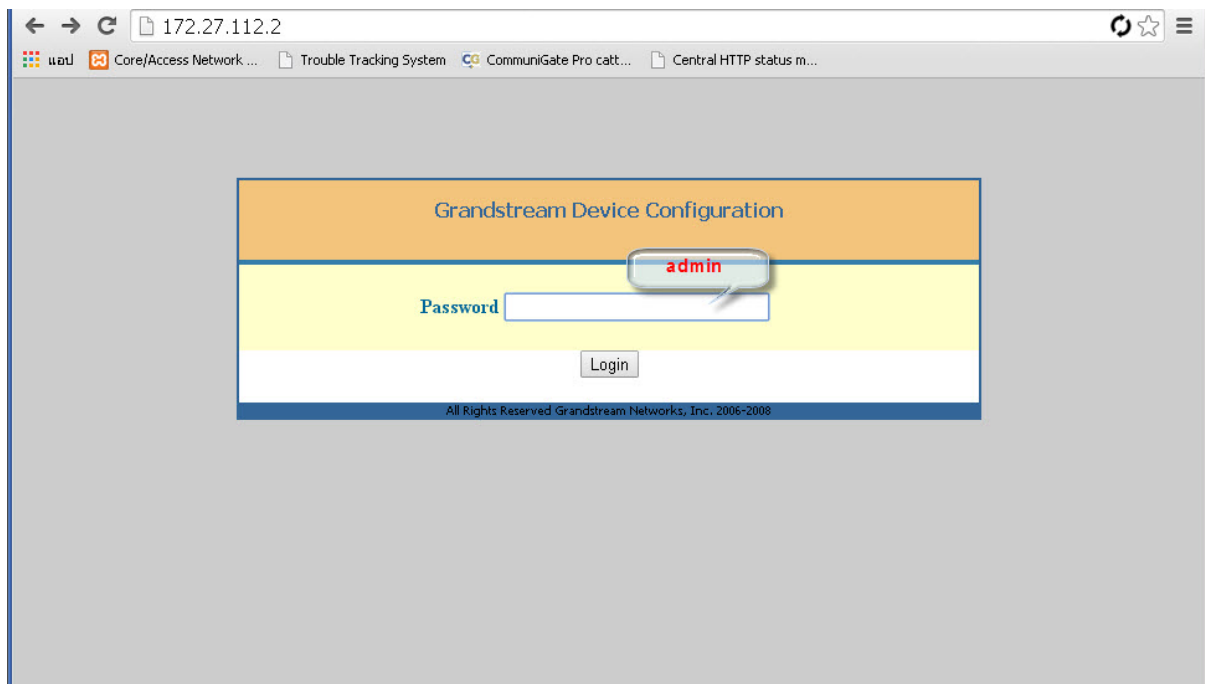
172.27.112.2

แอป Core/Access Network ... Trouble Tracking System CommuniGate Pro catt... Central HTTP status m...

Grandstream Device Configuration

admin

Password

Login

All Rights Reserved Grandstream Networks, Inc. 2006-2008